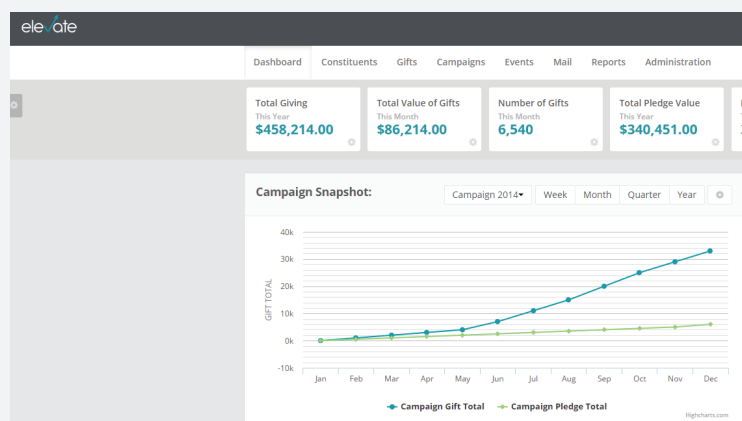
elevate

Dashboard Constituents Gifts Campaigns Events Mail Reports Administration

Total Giving
This Year
$458,214.00

Total Value of Gifts
This Month
$86,214.00

Number of Gifts
This Month
6,540

Total Pledge Value
This Year
$340,451.00

Campaign Snapshot:

Campaign 2014 Week Month Quarter Year

40k
30k
20k
10k
0k
-10k

GIFT TOTAL

Jan Feb Mar Apr May Jun Jul Aug Sep Oct Nov Dec

Campaign Gift Total Campaign Pledge Total

Highcharts.com